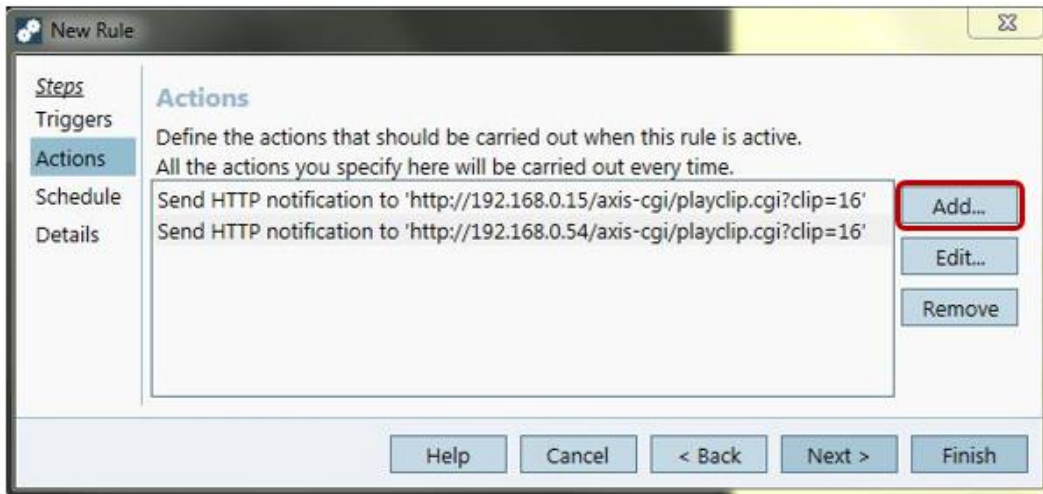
New Rule

Steps
Triggers
Actions
Schedule
Details

Actions

Define the actions that should be carried out when this rule is active.
All the actions you specify here will be carried out every time.

Send HTTP notification to 'http://192.168.0.15/axis-cgi/playclip.cgi?clip=16'
Send HTTP notification to 'http://192.168.0.54/axis-cgi/playclip.cgi?clip=16'

Add...
Edit...
Remove

Help
Cancel
< Back
Next >
Finish